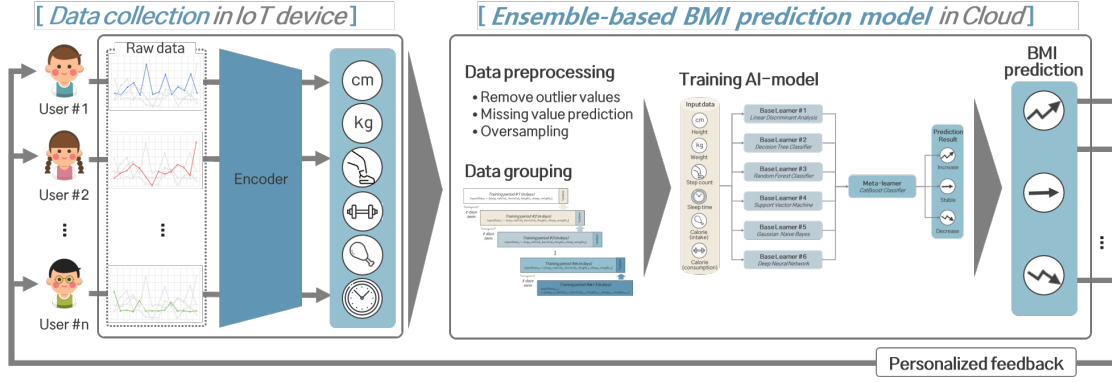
[ Data collection in IoT device ]

User #1

User #2

⋮

User #n

Raw data

⋮

Encoder

cm

kg

[ Ensemble-based BMI prediction model in Cloud ]

Data preprocessing

• Remove outlier values
• Missing value prediction
• Oversampling

Data grouping

Training period #1 (n days)

Training period #2 (n days)

Training period #3 (n days)

Training period #4 (n days)

Training period #M-1 (n days)

Training AI-model

Input data

cm
Height

kg
Weight

Step count

Sleep time

Calorie (intake)

Calorie (consumption)

BaseLearner #1
Linear Discriminant Analysis

BaseLearner #2
Decision Tree Classifier

BaseLearner #3
Random Forest Classifier

BaseLearner #4
Support Vector Machine

BaseLearner #5
Gaussian Naive Bayes

BaseLearner #6
Deep Neural Network

Meta-learner
CatBoost Classifier

Prediction Result

Increase

Stable

Decrease

BMI prediction

⋮

Personalized feedback